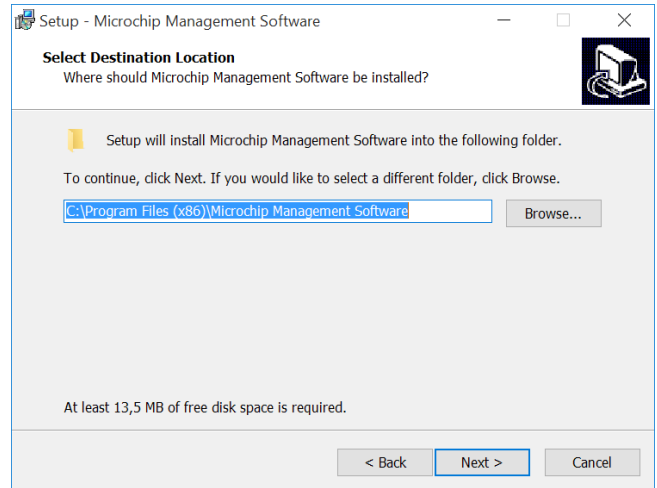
Setup - Microchip Management Software

Select Destination Location
Where should Microchip Management Software be installed?

Setup will install Microchip Management Software into the following folder.

To continue, click Next. If you would like to select a different folder, click Browse.

C:\Program Files (x86)\Microchip Management Software

Browse...

At least 13,5 MB of free disk space is required.

< Back
Next >
Cancel